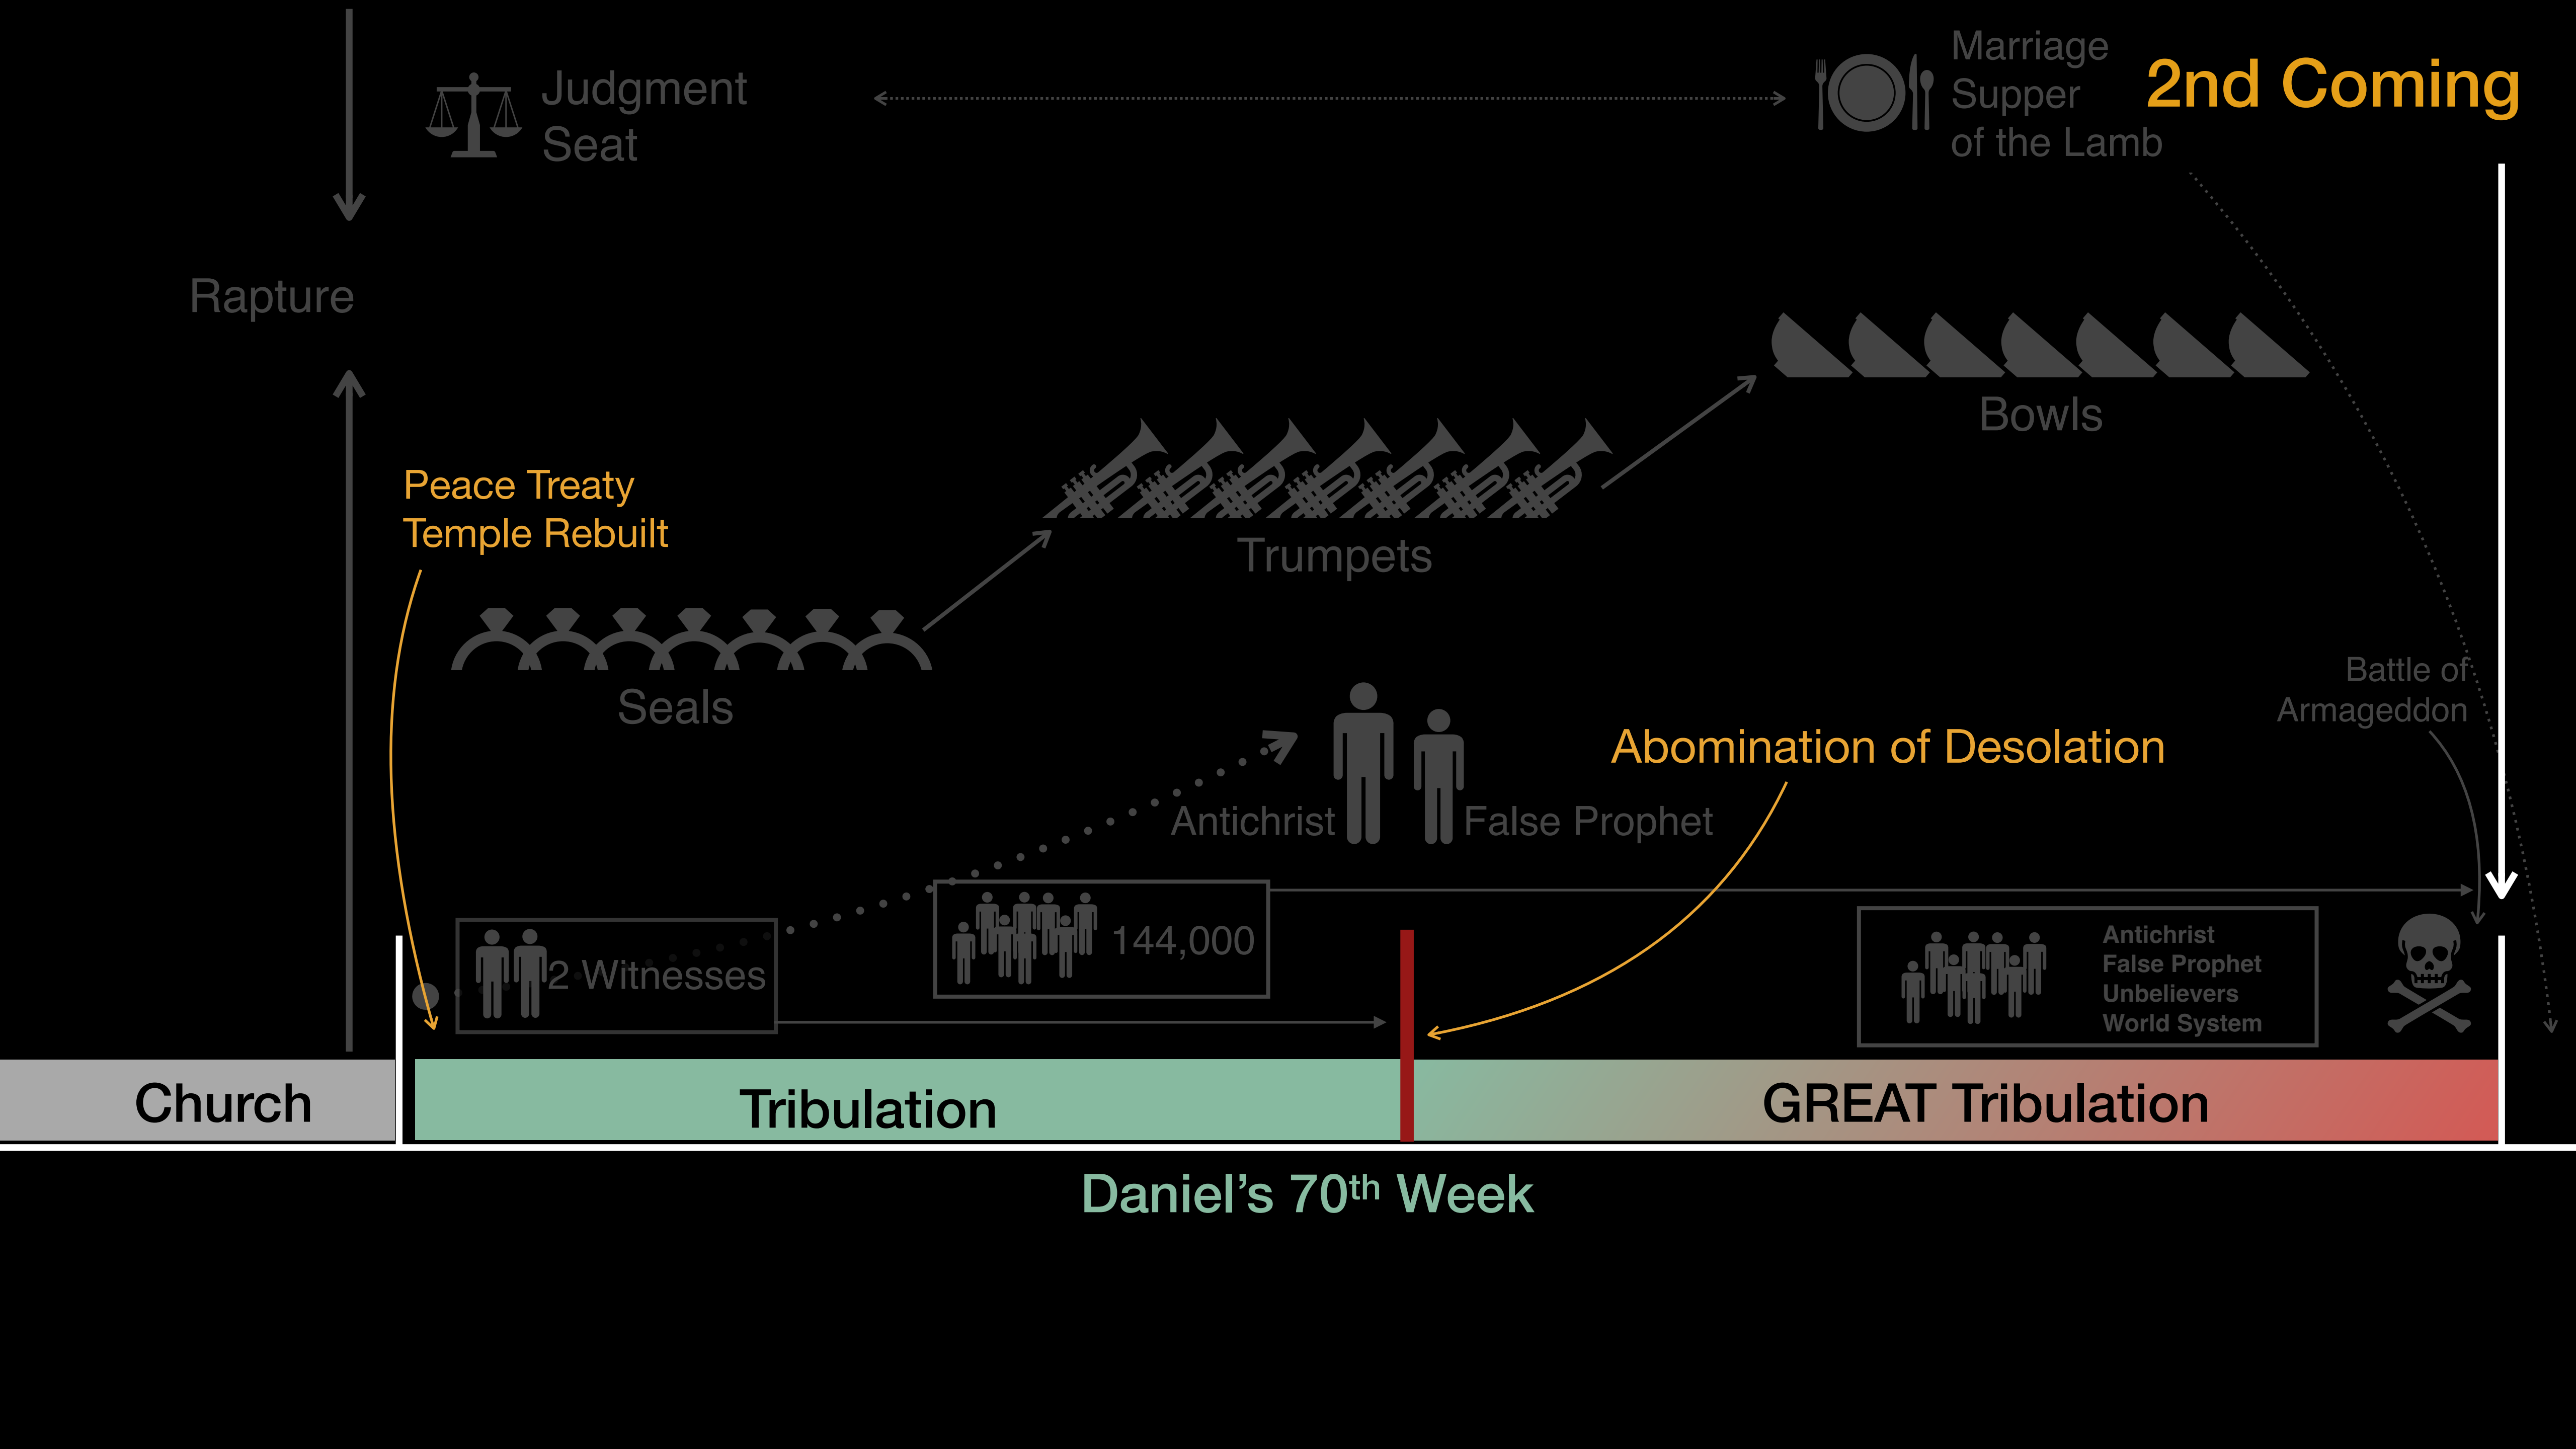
Judgment Seat

Marriage Supper of the Lamb

2nd Coming

Rapture

Bowls

Peace Treaty
Temple Rebuilt

Trumpets

Seals

Battle of Armageddon

Abomination of Desolation

Antichrist

False Prophet

2 Witnesses

144,000

Antichrist
False Prophet
Unbelievers
World System

Church

Tribulation

GREAT Tribulation

Daniel's 70$^{th}$ Week